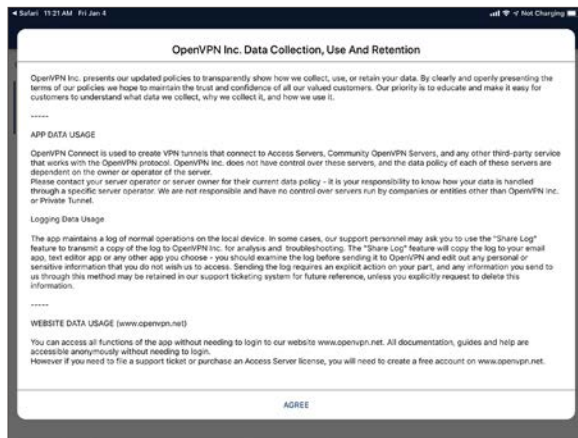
◂ Safari 11:21 AM Fri Jan 4

Not Charging

OpenVPN Inc. Data Collection, Use And Retention

OpenVPN Inc. presents our updated policies to transparently show how we collect, use, or retain your data. By clearly and openly presenting the terms of our policies we hope to maintain the trust and confidence of all our valued customers. Our priority is to educate and make it easy for customers to understand what data we collect, why we collect it, and how we use it.

-----

APP DATA USAGE

OpenVPN Connect is used to create VPN tunnels that connect to Access Servers, Community OpenVPN Servers, and any other third-party service that works with the OpenVPN protocol. OpenVPN Inc. does not have control over these servers, and the data policy of each of these servers are dependent on the owner or operator of the server.
Please contact your server operator or server owner for their current data policy - it is your responsibility to know how your data is handled through a specific server operator. We are not responsible and have no control over servers run by companies or entities other than OpenVPN Inc. or Private Tunnel.

Logging Data Usage

The app maintains a log of normal operations on the local device. In some cases, our support personnel may ask you to use the "Share Log" feature to transmit a copy of the log to OpenVPN Inc. for analysis and troubleshooting. The "Share Log" feature will copy the log to your email app, text editor app or any other app you choose - you should examine the log before sending it to OpenVPN and edit out any personal or sensitive information that you do not wish us to access. Sending the log requires an explicit action on your part, and any information you send to us through this method may be retained in our support ticketing system for future reference, unless you explicitly request to delete this information.

-----

WEBSITE DATA USAGE (www.openvpn.net)

You can access all functions of the app without needing to login to our website www.openvpn.net. All documentation, guides and help are accessible anonymously without needing to login.
However if you need to file a support ticket or purchase an Access Server license, you will need to create a free account on www.openvpn.net.

AGREE